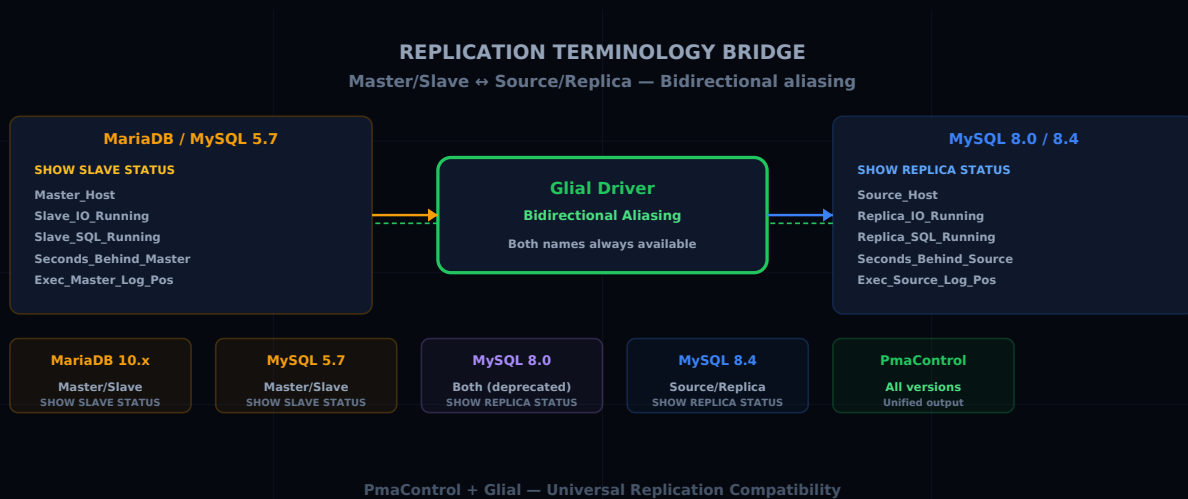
REPLICATION TERMINOLOGY BRIDGE
Master/Slave ↔ Source/Replica — Bidirectional aliasing

MariaDB / MySQL 5.7
SHOW SLAVE STATUS
Master_Host
Slave_IO_Running
Slave_SQL_Running
Seconds_Behind_Master
Exec_Master_Log_Pos

Glial Driver
Bidirectional Aliasing
Both names always available

MySQL 8.0 / 8.4
SHOW REPLICA STATUS
Source_Host
Replica_IO_Running
Replica_SQL_Running
Seconds_Behind_Source
Exec_Source_Log_Pos

MariaDB 10.x
Master/Slave
SHOW SLAVE STATUS

MySQL 5.7
Master/Slave
SHOW SLAVE STATUS

MySQL 8.0
Both (deprecated)
SHOW REPLICA STATUS

MySQL 8.4
Source/Replica
SHOW REPLICA STATUS

PmaControl
All versions
Unified output

PmaControl + Glial — Universal Replication Compatibility